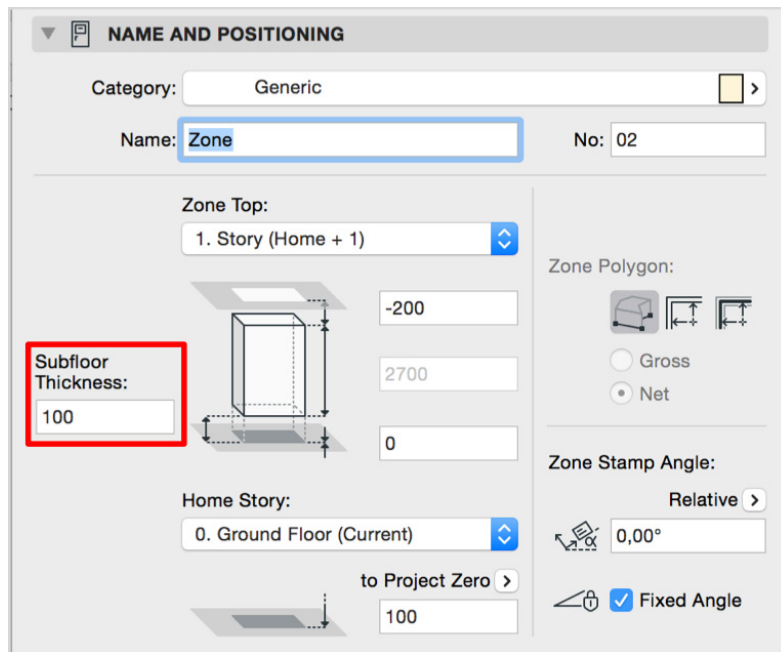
NAME AND POSITIONING

Category: Generic

Name: Zone

No: 02

Zone Top:

1. Story (Home + 1)

-200

2700

0

Subfloor Thickness:

100

Zone Polygon:

Gross

Net

Zone Stamp Angle:

Relative

0,00°

Fixed Angle

Home Story:

0. Ground Floor (Current)

to Project Zero

100